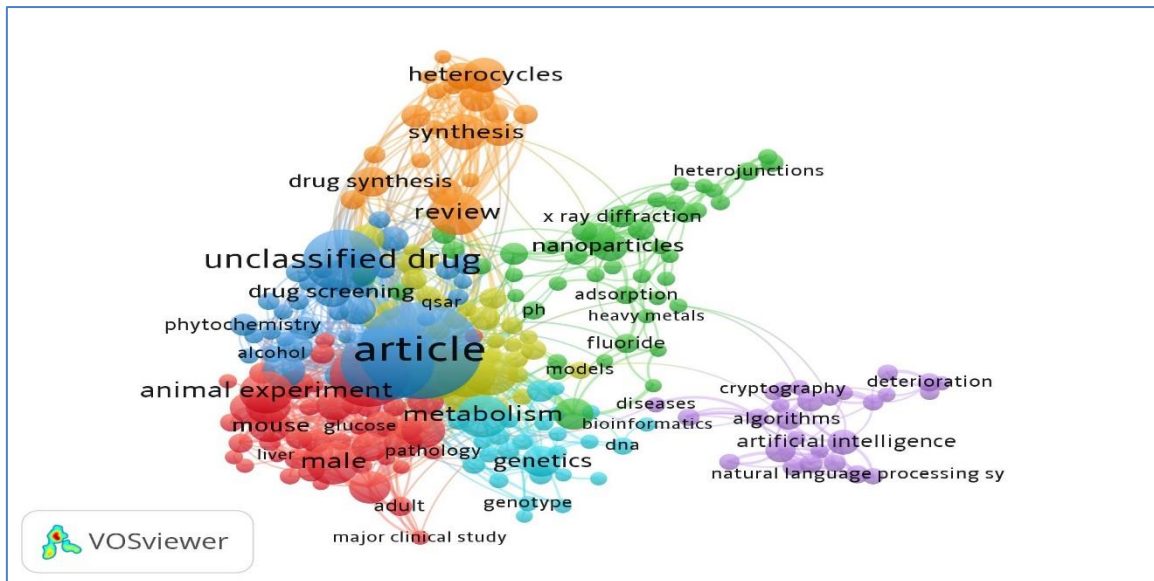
heterocycles
synthesis
drug synthesis
review
heterojunctions
x ray diffraction
nanoparticles
unclassified drug
drug screening
qsar
adsorption
ph
heavy metals
phytochemistry
article
alcohol
fluoride
models
animal experiment
cryptography
deterioration
diseases
metabolism
algorithms
mouse
glucose
bioinformatics
artificial intelligence
dna
liver
male
pathology
genetics
natural language processing sy
genotype
adult
major clinical study
VOSviewer